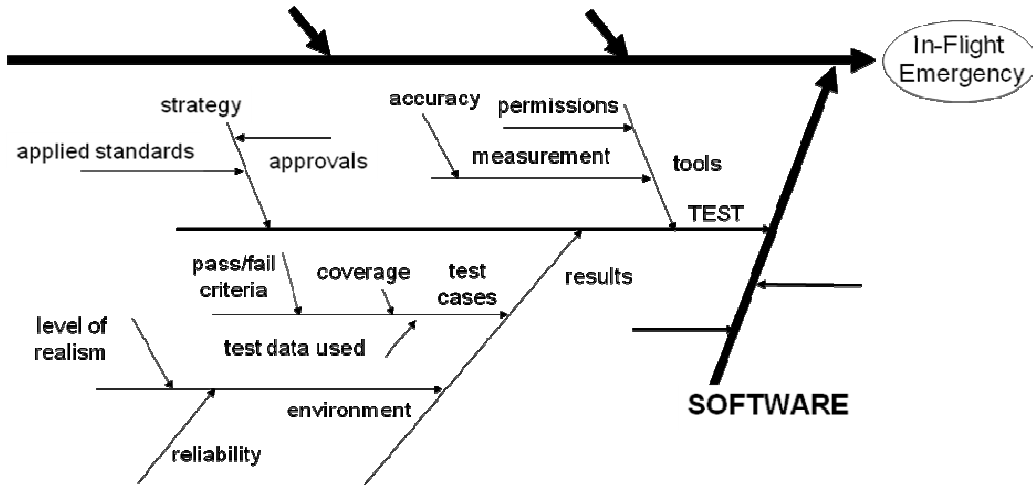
In-Flight Emergency

strategy

accuracy

permissions

applied standards

approvals

measurement

tools

TEST

pass/fail criteria

coverage

test cases

results

level of realism

test data used

environment

SOFTWARE

reliability